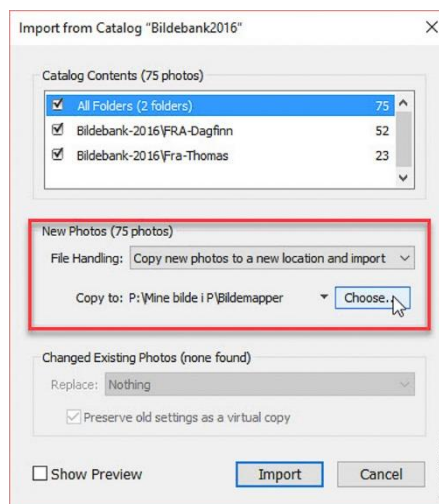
Import from Catalog "Bildebank2016"

×

Catalog Contents (75 photos)

| | | |
|---|---|---|
| ☑ | All Folders (2 folders) | 75 |
| ☑ | Bildebank-2016\FRA-Dagfinn | 52 |
| ☑ | Bildebank-2016\Fra-Thomas | 23 |

New Photos (75 photos)

File Handling: Copy new photos to a new location and import

Copy to: P:\Mine bilde i P\Bildemapper

Choose...

Changed Existing Photos (none found)

Replace: Nothing

Preserve old settings as a virtual copy

Show Preview

Import

Cancel